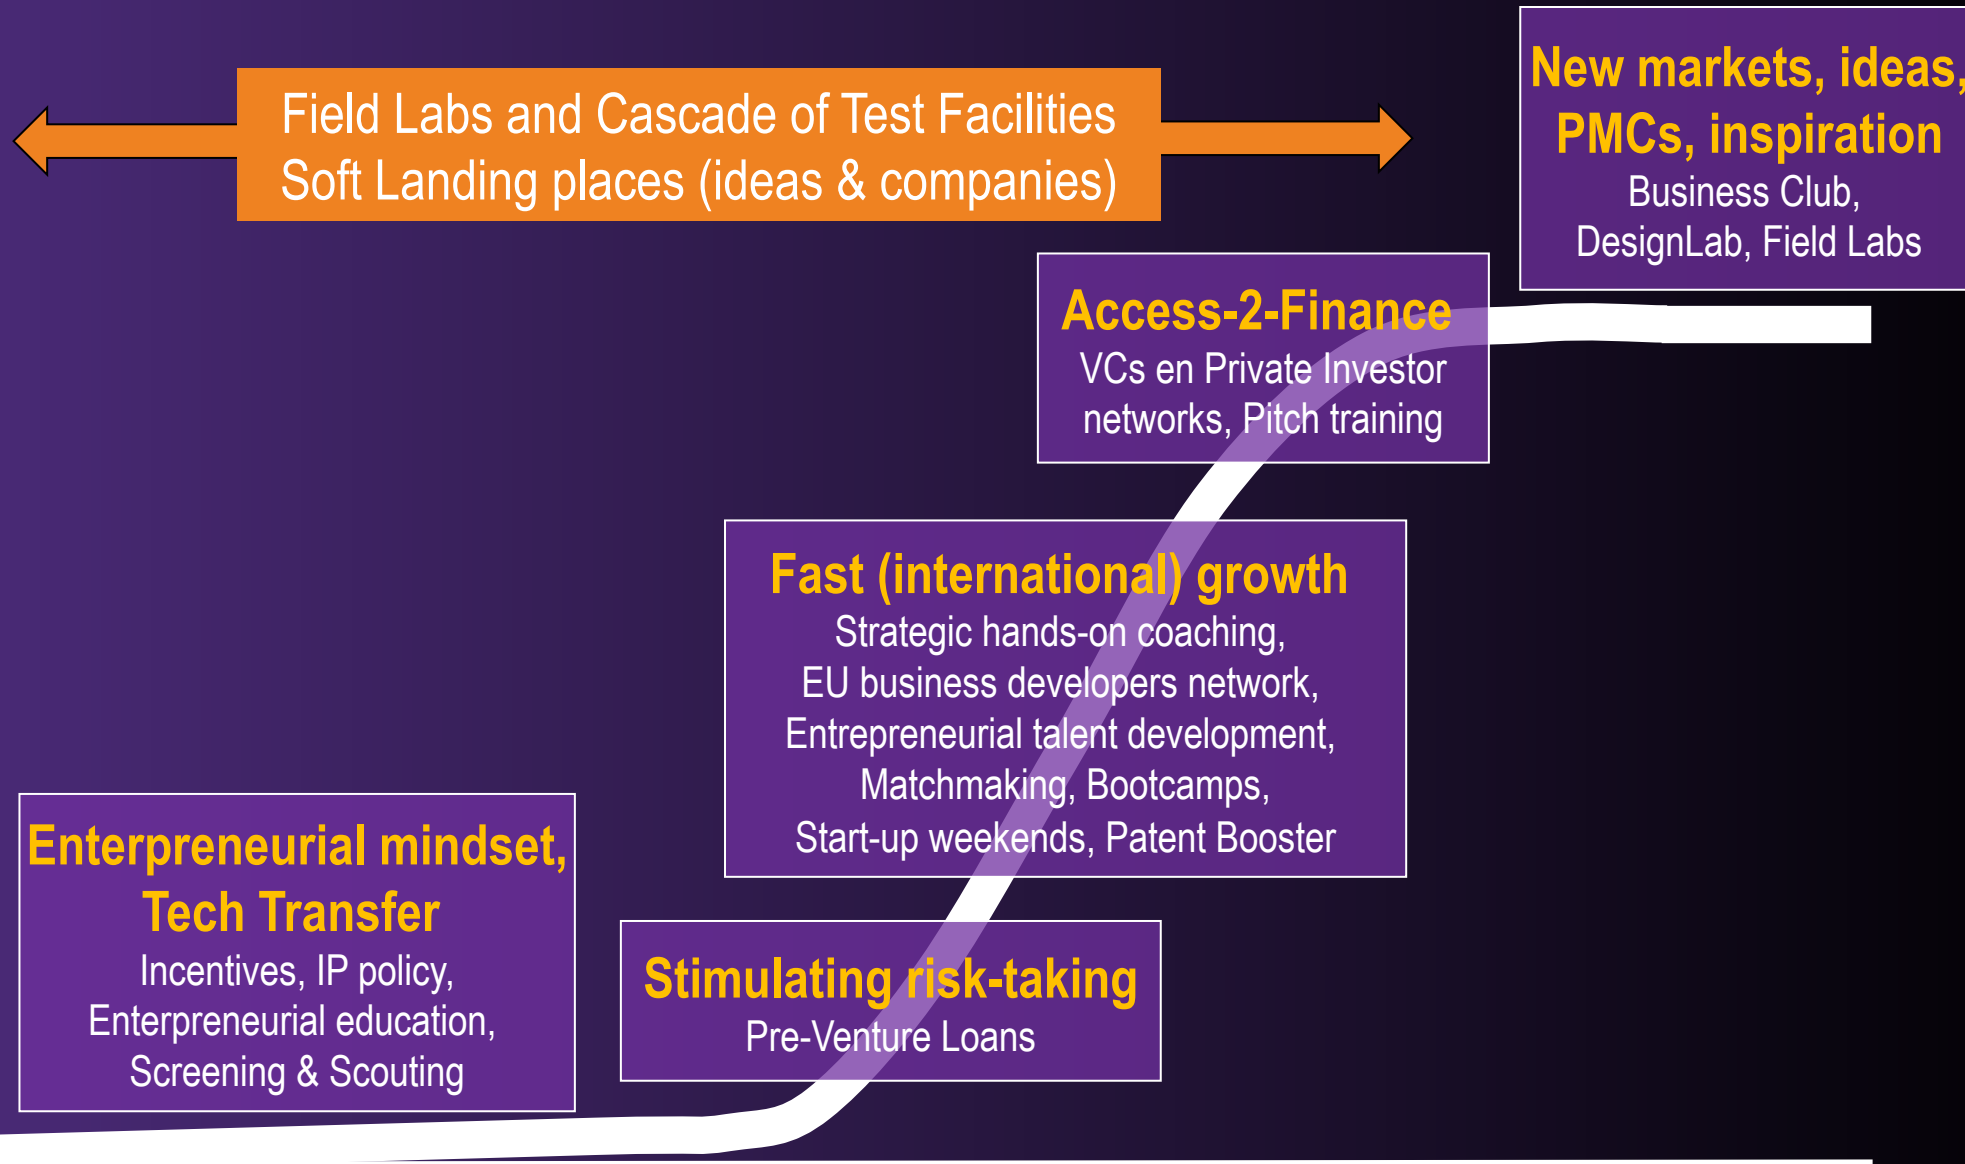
Field Labs and Cascade of Test Facilities
Soft Landing places (ideas & companies)

New markets, ideas, PMCs, inspiration
Business Club, DesignLab, Field Labs

Access-2-Finance
VCs en Private Investor networks, Pitch training

Fast (international) growth
Strategic hands-on coaching, EU business developers network, Entrepreneurial talent development, Matchmaking, Bootcamps, Start-up weekends, Patent Booster

Enterpreneurial mindset, Tech Transfer
Incentives, IP policy, Enterpreneurial education, Screening & Scouting

Stimulating risk-taking
Pre-Venture Loans